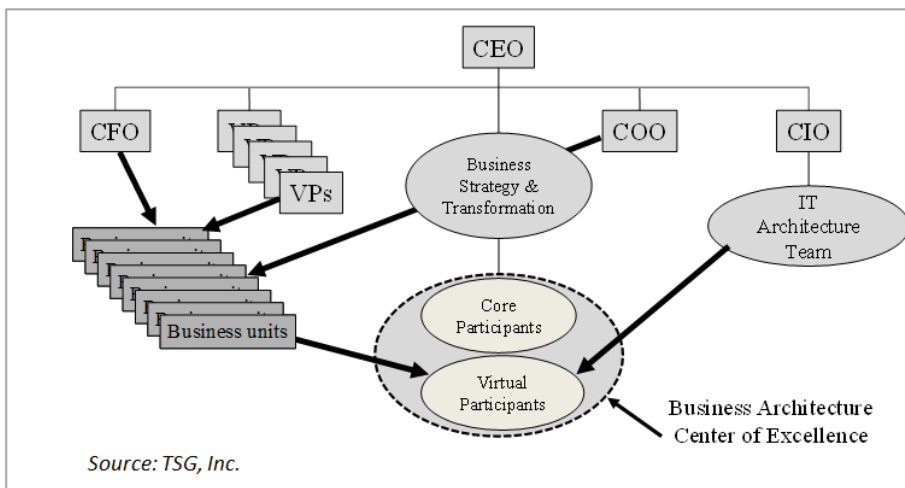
CEO

CFO

VPs

COO

CIO

Business Strategy & Transformation

IT Architecture Team

Business units

Core Participants

Virtual Participants

Business Architecture Center of Excellence

Source: TSG, Inc.